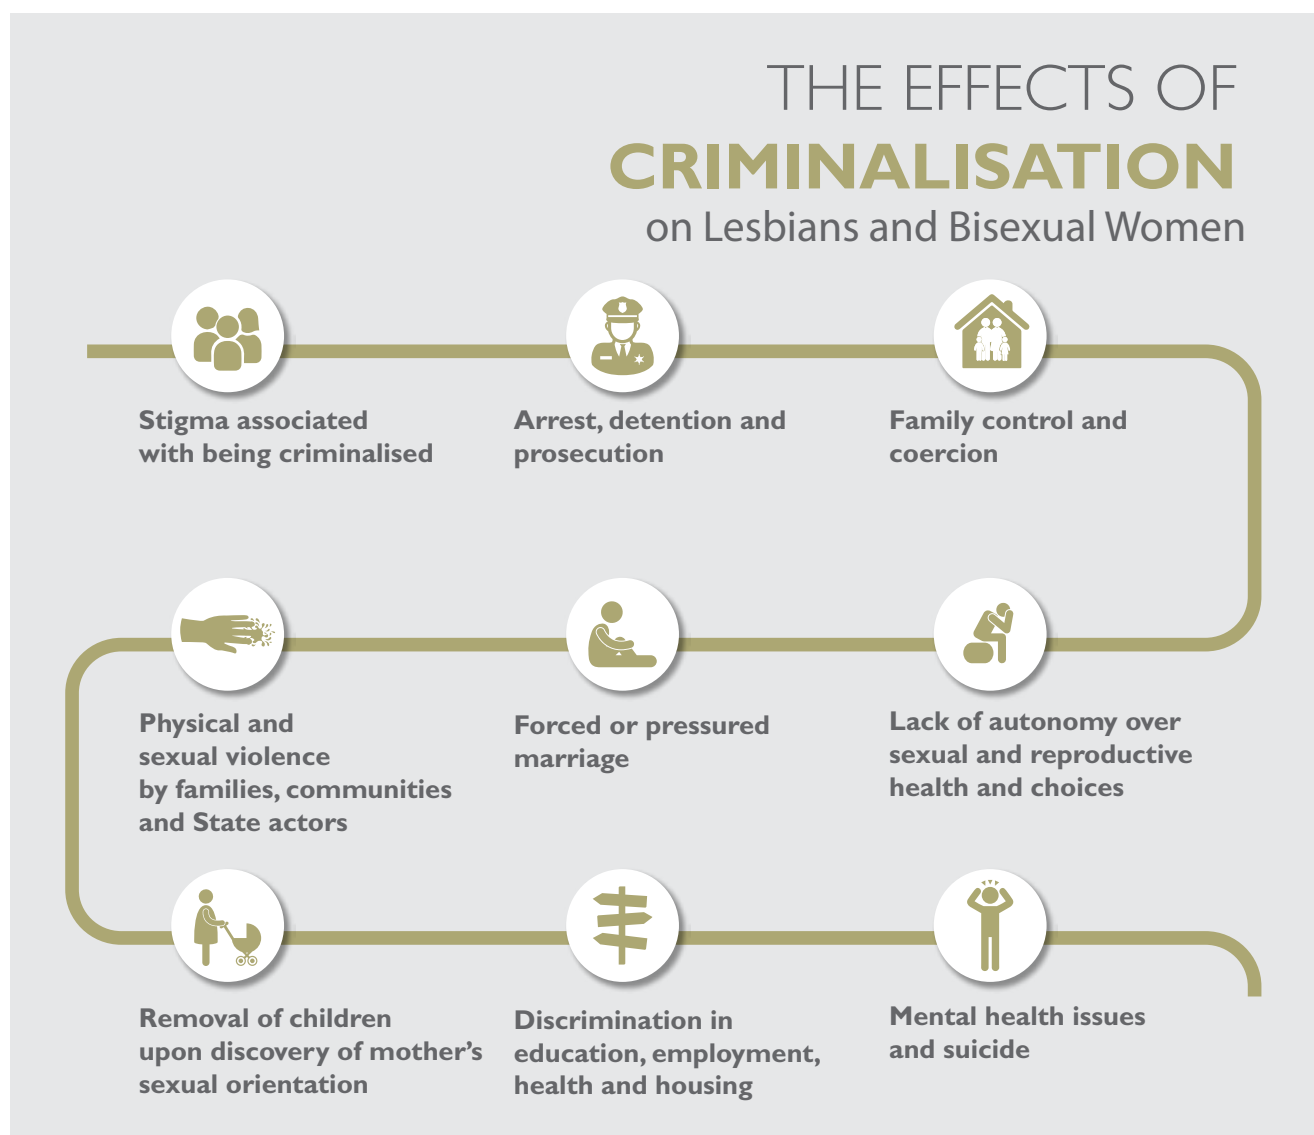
THE EFFECTS OF
CRIMINALISATION
on Lesbians and Bisexual Women

Stigma associated with being criminalised

Arrest, detention and prosecution

Family control and coercion

Physical and sexual violence by families, communities and State actors

Forced or pressured marriage

Lack of autonomy over sexual and reproductive health and choices

Removal of children upon discovery of mother's sexual orientation

Discrimination in education, employment, health and housing

Mental health issues and suicide